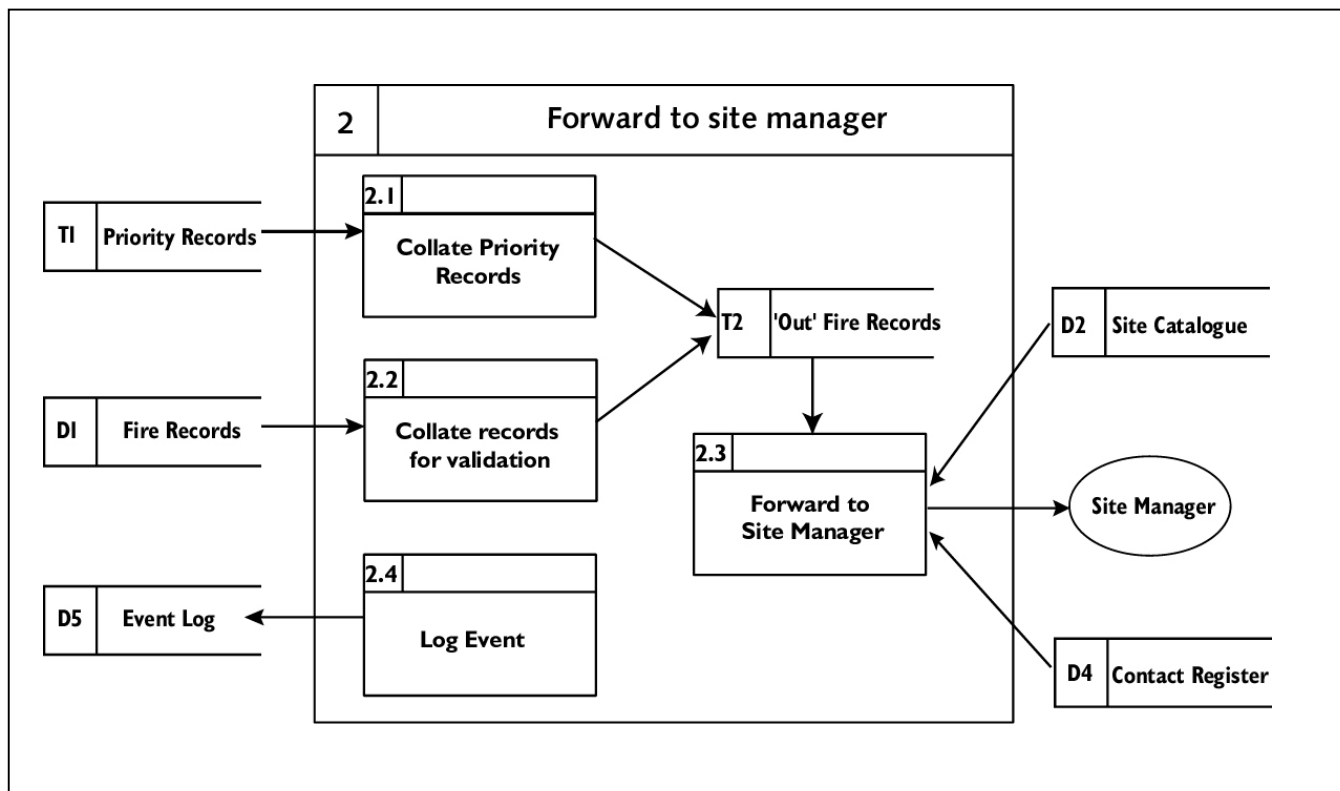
2
Forward to site manager

T1
Priority Records

2.1
Collate Priority Records

D1
Fire Records

2.2
Collate records for validation

T2
'Out' Fire Records

D2
Site Catalogue

2.3
Forward to Site Manager

Site Manager

D5
Event Log

2.4
Log Event

D4
Contact Register